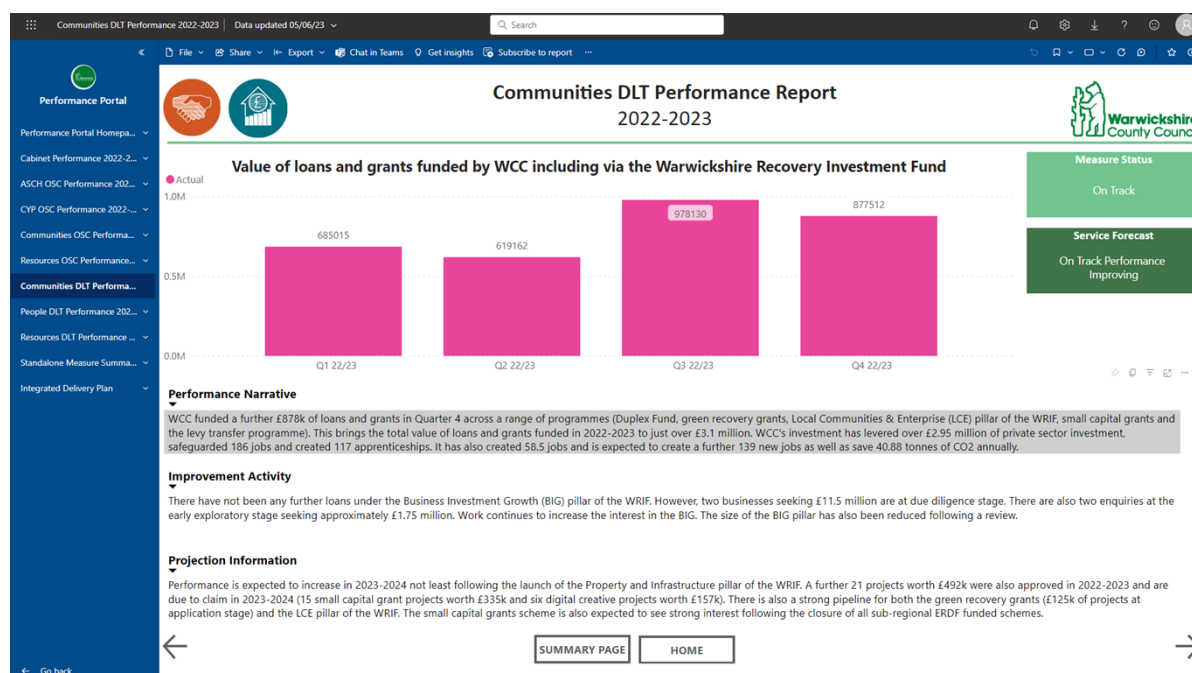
Communities DLT Performance 2022-2023 | Data updated 05/06/23

Search

File Share Export Chat in Teams Get insights Subscribe to report ···

Performance Portal

Performance Portal Homepa...
Cabinet Performance 2022-2...
ASCH OSC Performance 202...
CYP OSC Performance 2022-...
Communities OSC Performa...
Resources OSC Performance...
Communities DLT Performa...
People DLT Performance 202...
Resources DLT Performance ...
Standalone Measure Summa...
Integrated Delivery Plan

Go back

Communities DLT Performance Report
2022-2023

Warwickshire County Counc

Value of loans and grants funded by WCC including via the Warwickshire Recovery Investment Fund

Actual

1.0M
0.5M
0.0M

685015
619162
978130
877512

Q1 22/23
Q2 22/23
Q3 22/23
Q4 22/23

Measure Status
On Track

Service Forecast
On Track Performance Improving

Performance Narrative
WCC funded a further £878k of loans and grants in Quarter 4 across a range of programmes (Duplex Fund, green recovery grants, Local Communities & Enterprise (LCE) pillar of the WRIF, small capital grants and the levy transfer programme). This brings the total value of loans and grants funded in 2022-2023 to just over £3.1 million. WCC's investment has levered over £2.95 million of private sector investment, safeguarded 186 jobs and created 117 apprenticeships. It has also created 58.5 jobs and is expected to create a further 139 new jobs as well as save 40.88 tonnes of CO2 annually.

Improvement Activity
There have not been any further loans under the Business Investment Growth (BIG) pillar of the WRIF. However, two businesses seeking £11.5 million are at due diligence stage. There are also two enquiries at the early exploratory stage seeking approximately £1.75 million. Work continues to increase the interest in the BIG. The size of the BIG pillar has also been reduced following a review.

Projection Information
Performance is expected to increase in 2023-2024 not least following the launch of the Property and Infrastructure pillar of the WRIF. A further 21 projects worth £492k were also approved in 2022-2023 and are due to claim in 2023-2024 (15 small capital grant projects worth £335k and six digital creative projects worth £157k). There is also a strong pipeline for both the green recovery grants (£125k of projects at application stage) and the LCE pillar of the WRIF. The small capital grants scheme is also expected to see strong interest following the closure of all sub-regional ERDF funded schemes.

SUMMARY PAGE
HOME